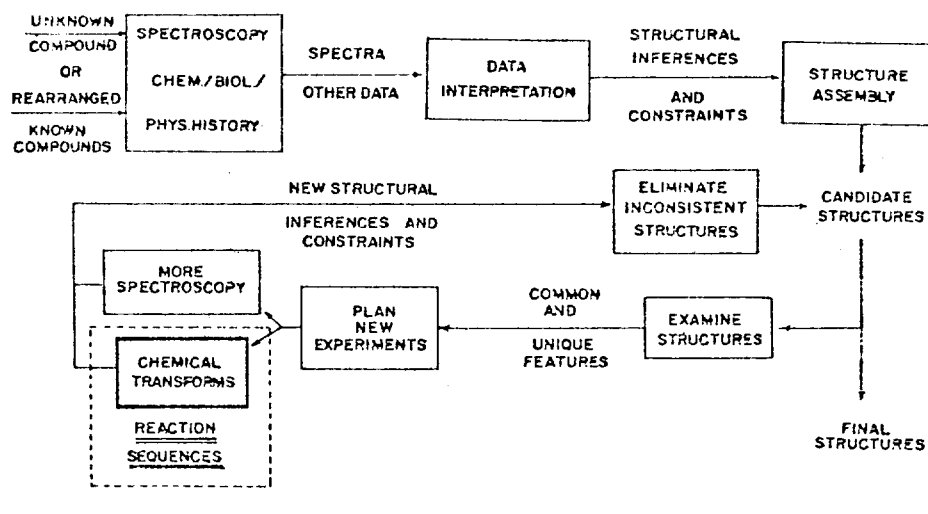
UNKNOWN COMPOUND OR REARRANGED KNOWN COMPOUNDS

SPECTROSCOPY CHEM./BIOL./ PHYS.HISTORY

SPECTRA

OTHER DATA

DATA INTERPRETATION

STRUCTURAL INFERENCES AND CONSTRAINTS

STRUCTURE ASSEMBLY

NEW STRUCTURAL INFERENCES AND CONSTRAINTS

ELIMINATE INCONSISTENT STRUCTURES

CANDIDATE STRUCTURES

MORE SPECTROSCOPY

PLAN NEW EXPERIMENTS

COMMON AND UNIQUE FEATURES

EXAMINE STRUCTURES

CHEMICAL TRANSFORMS

REACTION SEQUENCES

FINAL STRUCTURES